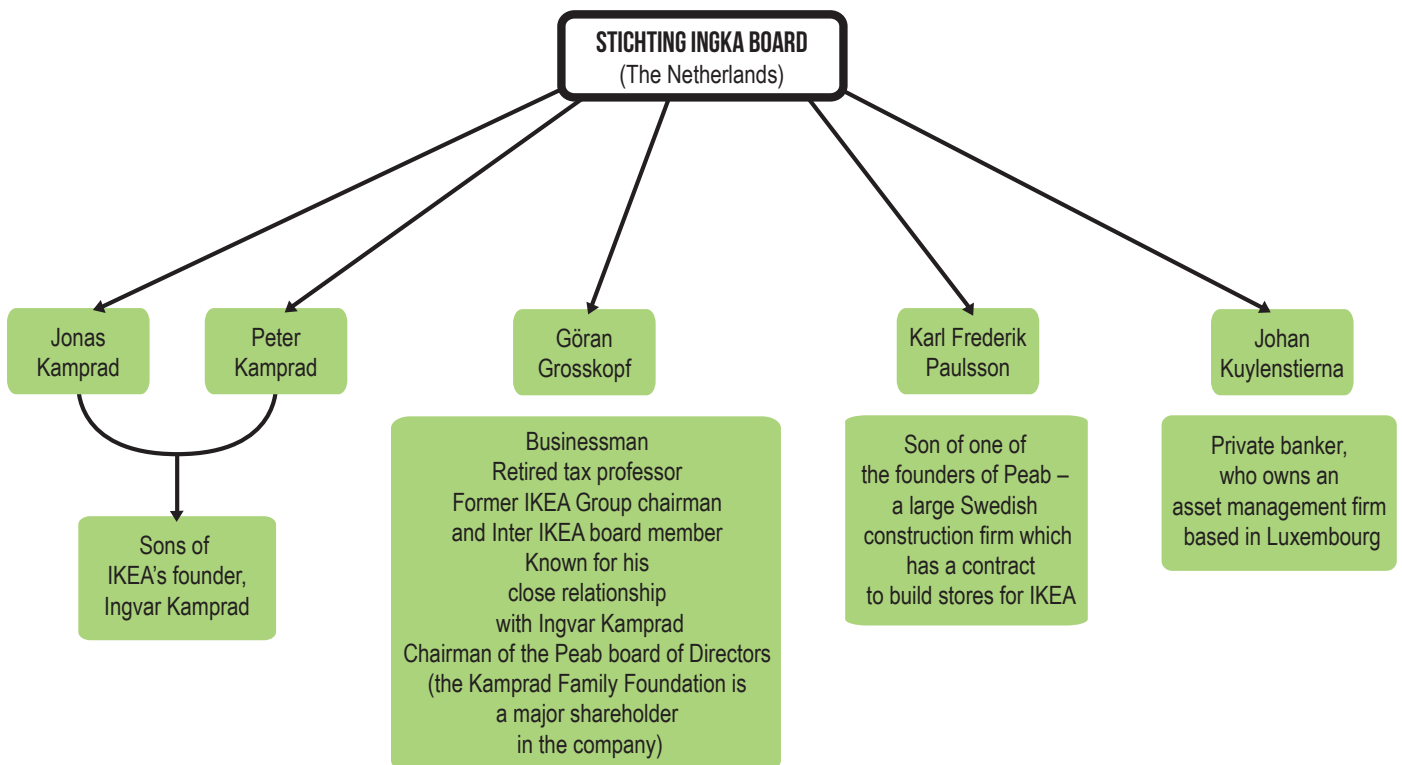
STICHTING INGKA BOARD
(The Netherlands)

Jonas Kamprad

Peter Kamprad

Sons of IKEA's founder, Ingvar Kamprad

Göran Grosskopf

Businessman
Retired tax professor
Former IKEA Group chairman and Inter IKEA board member
Known for his close relationship with Ingvar Kamprad
Chairman of the Peab board of Directors (the Kamprad Family Foundation is a major shareholder in the company)

Karl Frederik Paulsson

Son of one of the founders of Peab – a large Swedish construction firm which has a contract to build stores for IKEA

Johan Kuylenstierna

Private banker, who owns an asset management firm based in Luxembourg